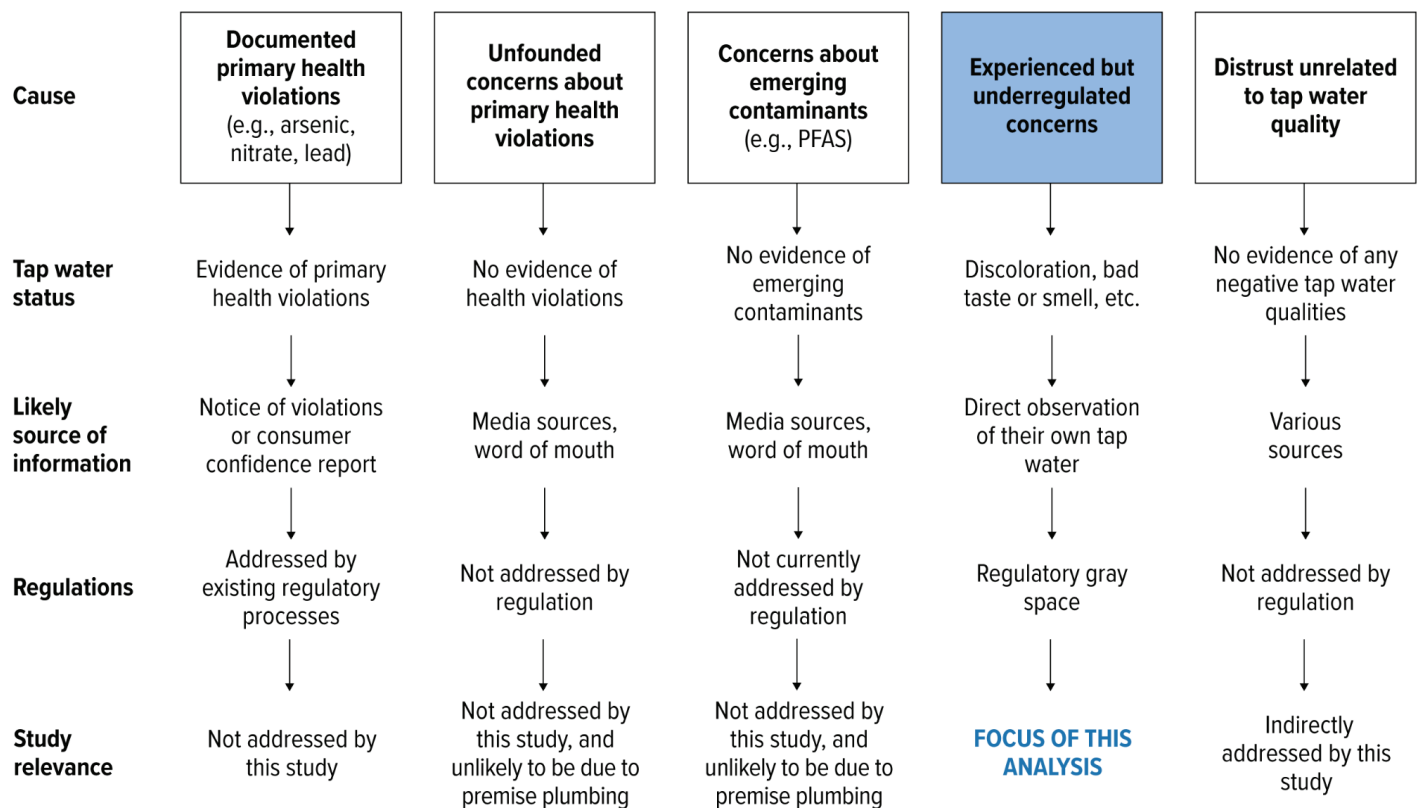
| | | | | | |
|---|---|---|---|---|---|
| Cause | Documented primary health violations (e.g., arsenic, nitrate, lead) | Unfounded concerns about primary health violations | Concerns about emerging contaminants (e.g., PFAS) | Experienced but underregulated concerns | Distrust unrelated to tap water quality |
| Tap water status | Evidence of primary health violations | No evidence of health violations | No evidence of emerging contaminants | Discoloration, bad taste or smell, etc. | No evidence of any negative tap water qualities |
| Likely source of information | Notice of violations or consumer confidence report | Media sources, word of mouth | Media sources, word of mouth | Direct observation of their own tap water | Various sources |
| Regulations | Addressed by existing regulatory processes | Not addressed by regulation | Not currently addressed by regulation | Regulatory gray space | Not addressed by regulation |
| Study relevance | Not addressed by this study | Not addressed by this study, and unlikely to be due to premise plumbing | Not addressed by this study, and unlikely to be due to premise plumbing | FOCUS OF THIS ANALYSIS | Indirectly addressed by this study |